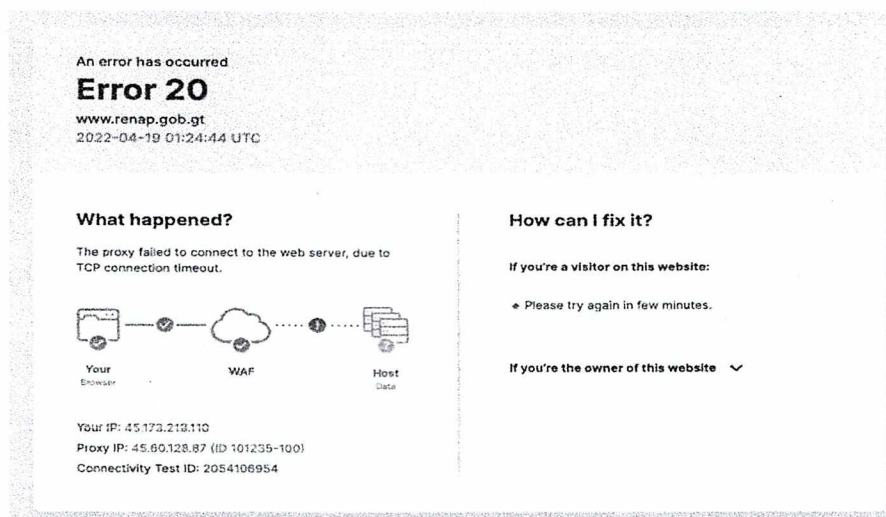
An error has occurred
Error 20
www.renap.gob.gt
2022-04-19 01:24:44 UTC

What happened?

The proxy failed to connect to the web server, due to TCP connection timeout.

Your
Browser

WAF

Host
Data

Your IP: 45.173.219.110
Proxy IP: 45.60.128.87 (ID 101235-100)
Connectivity Test ID: 2054106954

How can I fix it?

If you're a visitor on this website:

• Please try again in few minutes.

If you're the owner of this website